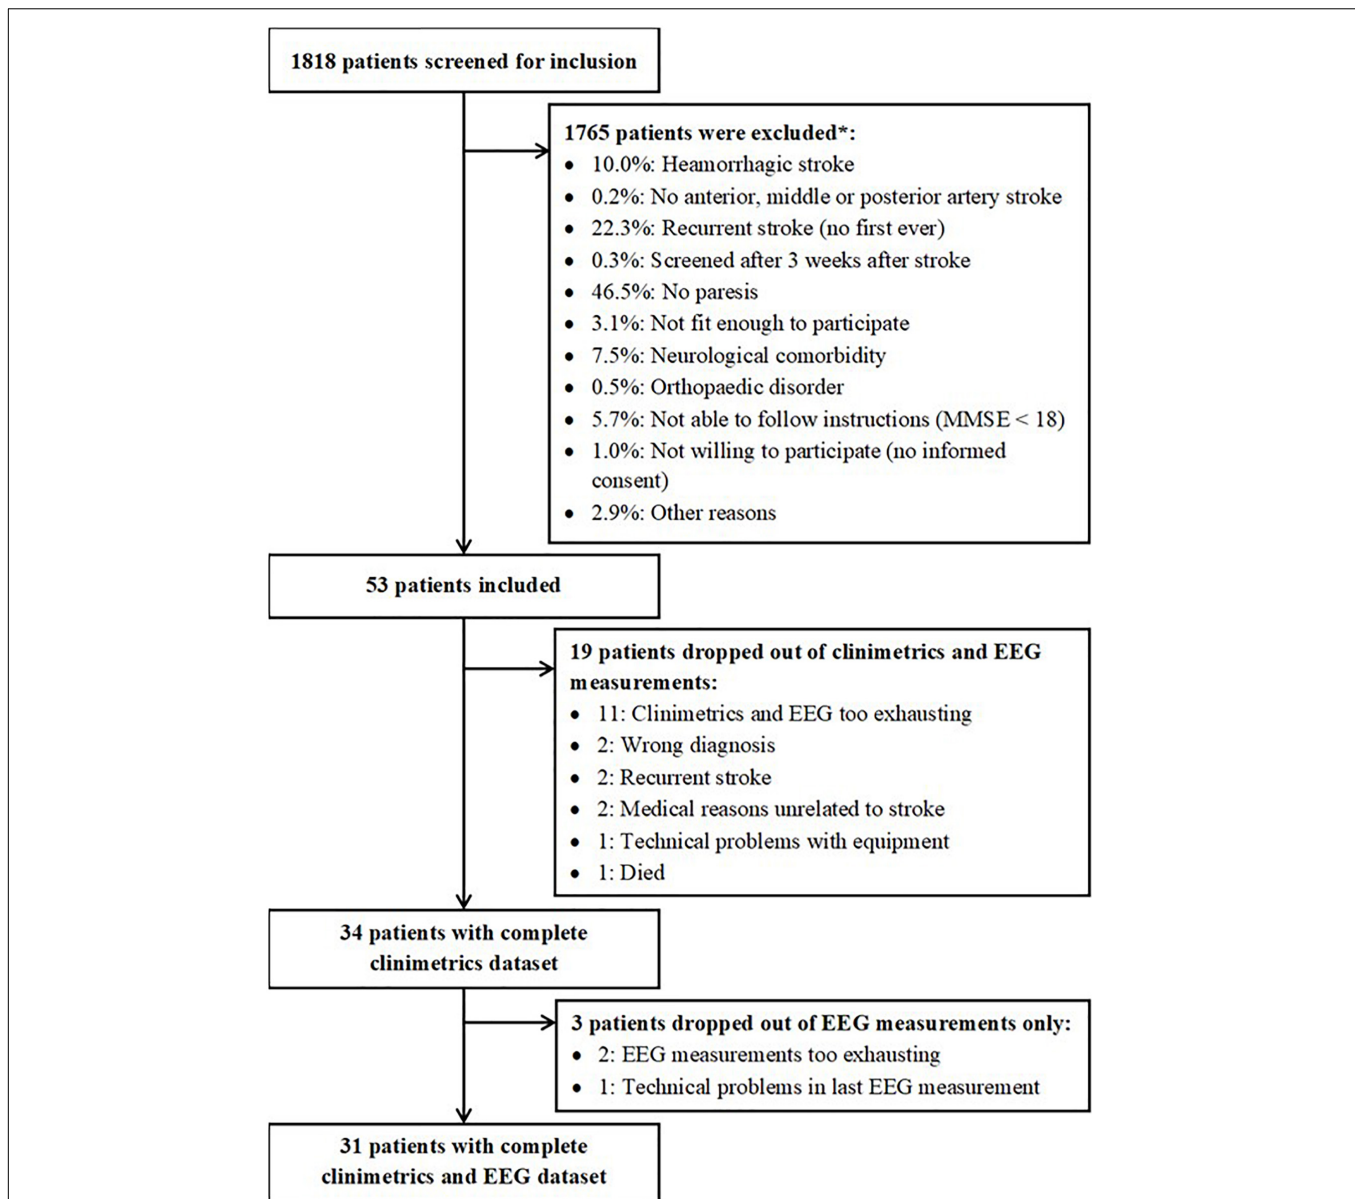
1818 patients screened for inclusion

1765 patients were excluded*:
- 10.0%: Heamorrhagic stroke
- 0.2%: No anterior, middle or posterior artery stroke
- 22.3%: Recurrent stroke (no first ever)
- 0.3%: Screened after 3 weeks after stroke
- 46.5%: No paresis
- 3.1%: Not fit enough to participate
- 7.5%: Neurological comorbidity
- 0.5%: Orthopaedic disorder
- 5.7%: Not able to follow instructions (MMSE < 18)
- 1.0%: Not willing to participate (no informed consent)
- 2.9%: Other reasons

53 patients included

19 patients dropped out of clinimetrics and EEG measurements:
- 11: Clinimetrics and EEG too exhausting
- 2: Wrong diagnosis
- 2: Recurrent stroke
- 2: Medical reasons unrelated to stroke
- 1: Technical problems with equipment
- 1: Died

34 patients with complete clinimetrics dataset

3 patients dropped out of EEG measurements only:
- 2: EEG measurements too exhausting
- 1: Technical problems in last EEG measurement

31 patients with complete clinimetrics and EEG dataset